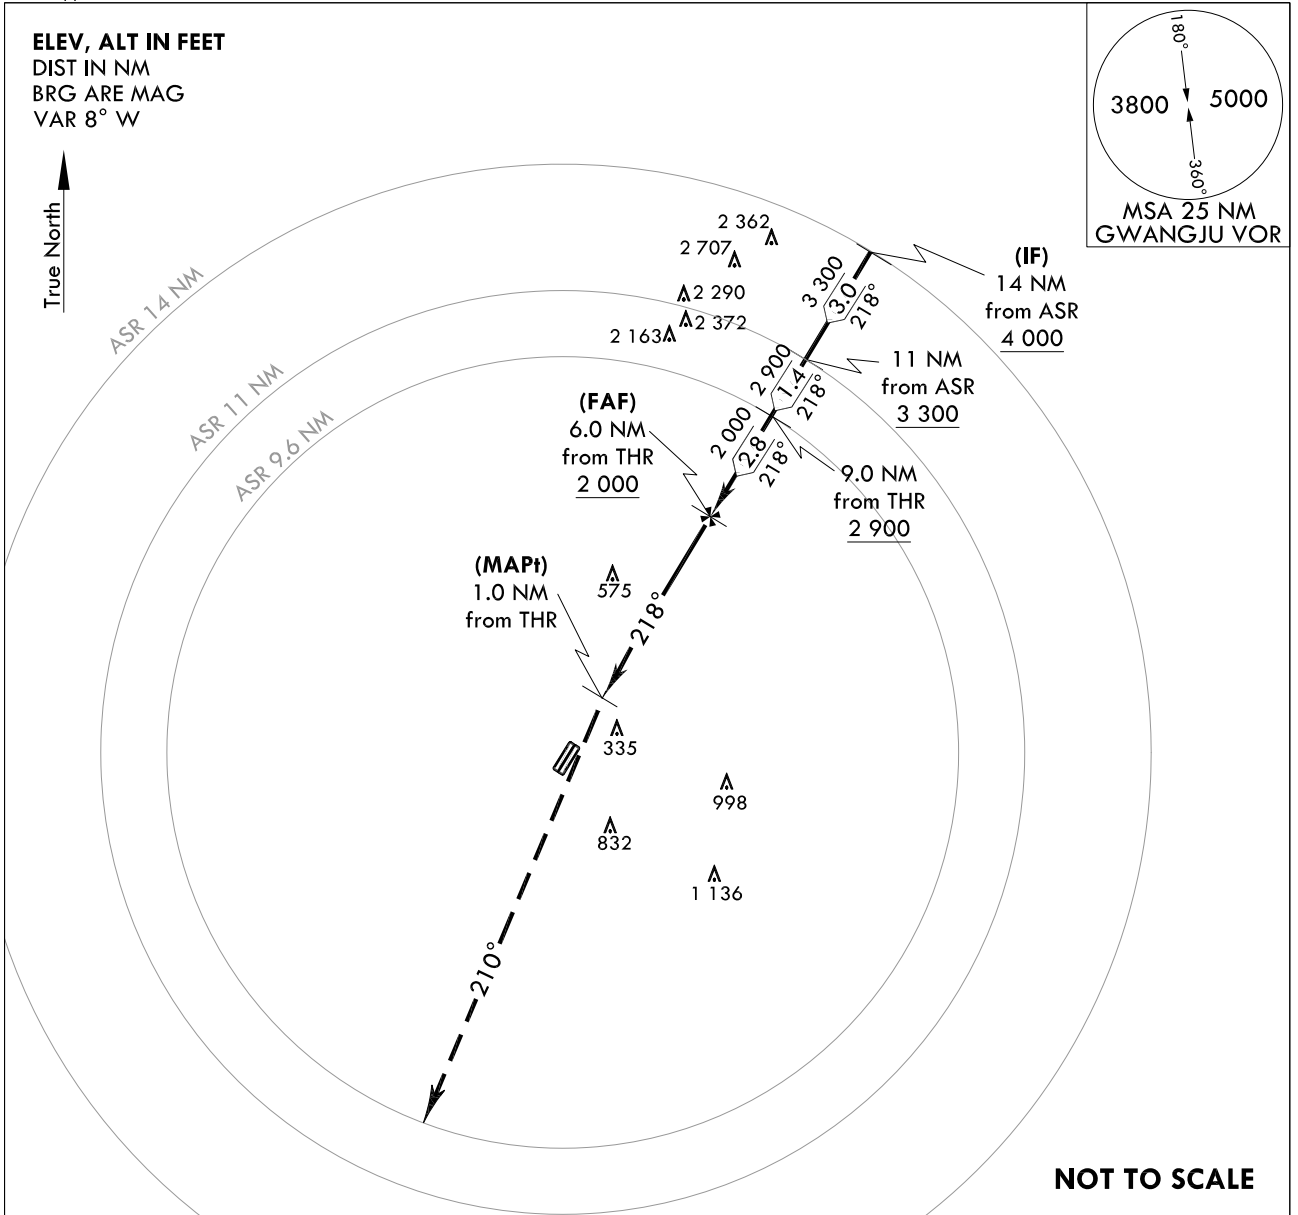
ELEV, ALT IN FEET
DIST IN NM
BRG ARE MAG
VAR 8° W

True North

180°
3800
5000
360°
MSA 25 NM
GWANGJU VOR

ASR 14 NM
ASR 11 NM
ASR 9.6 NM

2 362
2 707
2 290
2 372
2 163

3 300
3.0
218°

(IF)
14 NM
from ASR
4 000

2 900
1.4
218°

11 NM
from ASR
3 300

(FAF)
6.0 NM
from THR
2 000

2 000
2.8
218°

9.0 NM
from THR
2 900

(MAPt)
1.0 NM
from THR

575
218°
335
998
832
1 136
210°

NOT TO SCALE